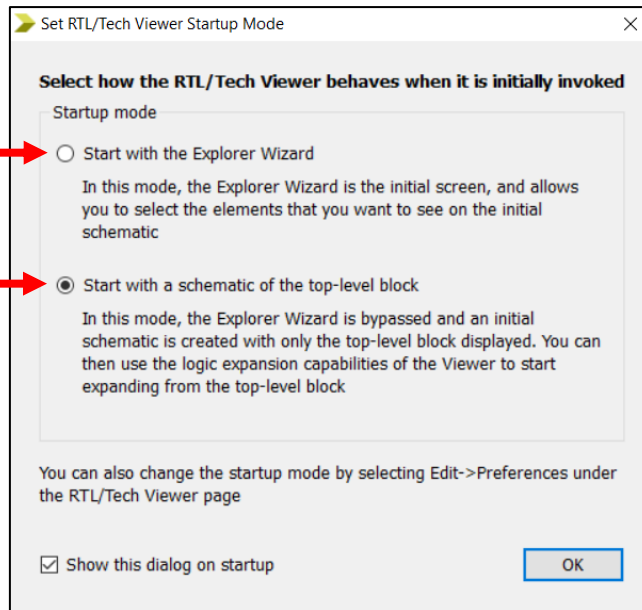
Set RTL/Tech Viewer Startup Mode

X

Select how the RTL/Tech Viewer behaves when it is initially invoked

Startup mode

Start with the Explorer Wizard

In this mode, the Explorer Wizard is the initial screen, and allows you to select the elements that you want to see on the initial schematic

Start with a schematic of the top-level block

In this mode, the Explorer Wizard is bypassed and an initial schematic is created with only the top-level block displayed. You can then use the logic expansion capabilities of the Viewer to start expanding from the top-level block

You can also change the startup mode by selecting Edit->Preferences under the RTL/Tech Viewer page

Show this dialog on startup

OK